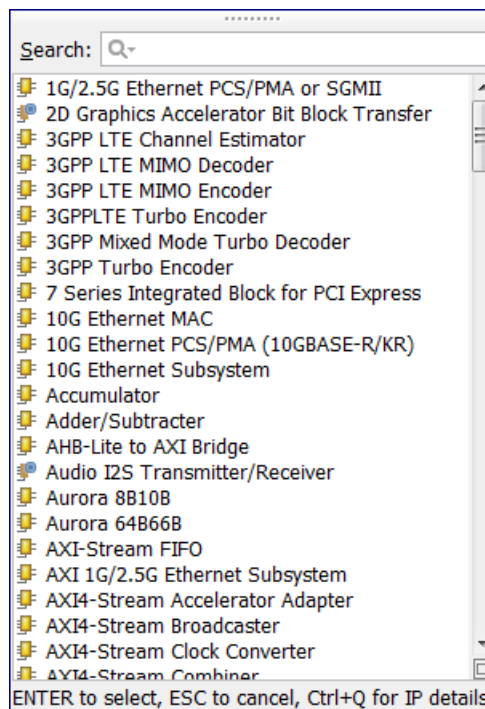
Search:

1G/2.5G Ethernet PCS/PMA or SGMII
2D Graphics Accelerator Bit Block Transfer
3GPP LTE Channel Estimator
3GPP LTE MIMO Decoder
3GPP LTE MIMO Encoder
3GPPLTE Turbo Encoder
3GPP Mixed Mode Turbo Decoder
3GPP Turbo Encoder
7 Series Integrated Block for PCI Express
10G Ethernet MAC
10G Ethernet PCS/PMA (10GBASE-R/KR)
10G Ethernet Subsystem
Accumulator
Adder/Subtracter
AHB-Lite to AXI Bridge
Audio I2S Transmitter/Receiver
Aurora 8B10B
Aurora 64B66B
AXI-Stream FIFO
AXI 1G/2.5G Ethernet Subsystem
AXI4-Stream Accelerator Adapter
AXI4-Stream Broadcaster
AXI4-Stream Clock Converter
AXI4-Stream Combiner
ENTER to select, ESC to cancel, Ctrl+Q for IP details